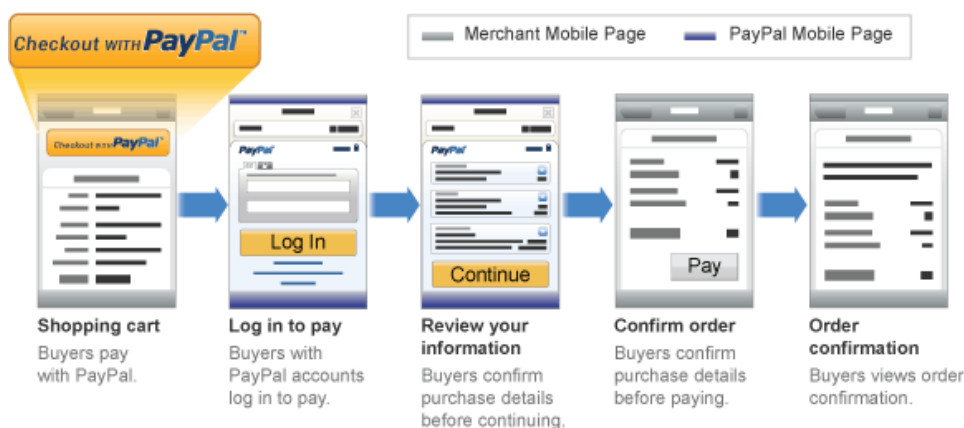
Checkout WITH PayPal

Merchant Mobile Page
PayPal Mobile Page

Checkout WITH PayPal

PayPal

Log In

PayPal

Continue

Pay

Shopping cart
Buyers pay with PayPal.

Log in to pay
Buyers with PayPal accounts log in to pay.

Review your information
Buyers confirm purchase details before continuing.

Confirm order
Buyers confirm purchase details before paying.

Order confirmation
Buyers views order confirmation.